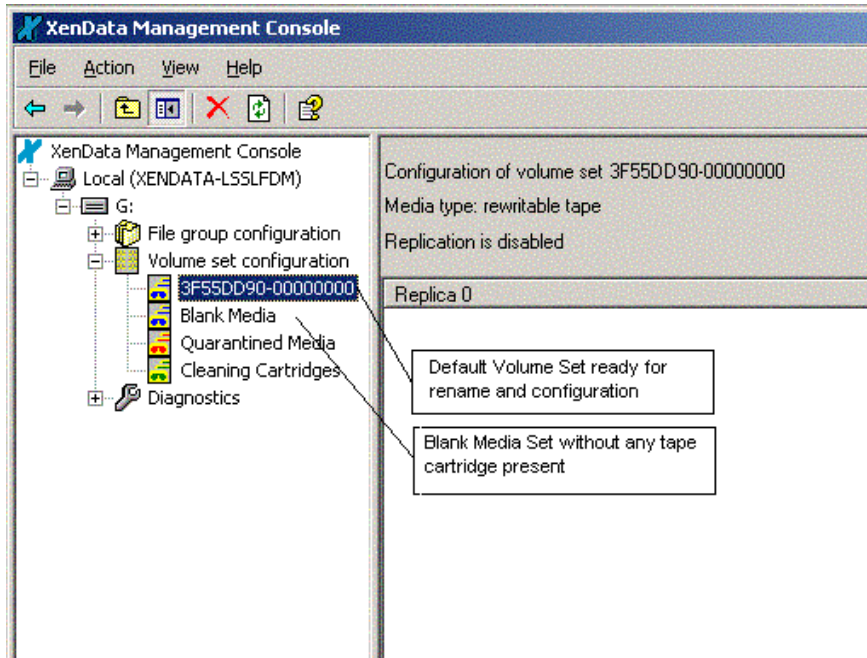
XenData Management Console

File Action View Help

XenData Management Console
Local (XENDATA-LSSLFDM)
G:
File group configuration
Volume set configuration
3F55DD90-00000000
Blank Media
Quarantined Media
Cleaning Cartridges
Diagnostics

Configuration of volume set 3F55DD90-00000000

Media type: rewritable tape

Replication is disabled

Replica 0

Default Volume Set ready for rename and configuration

Blank Media Set without any tape cartridge present